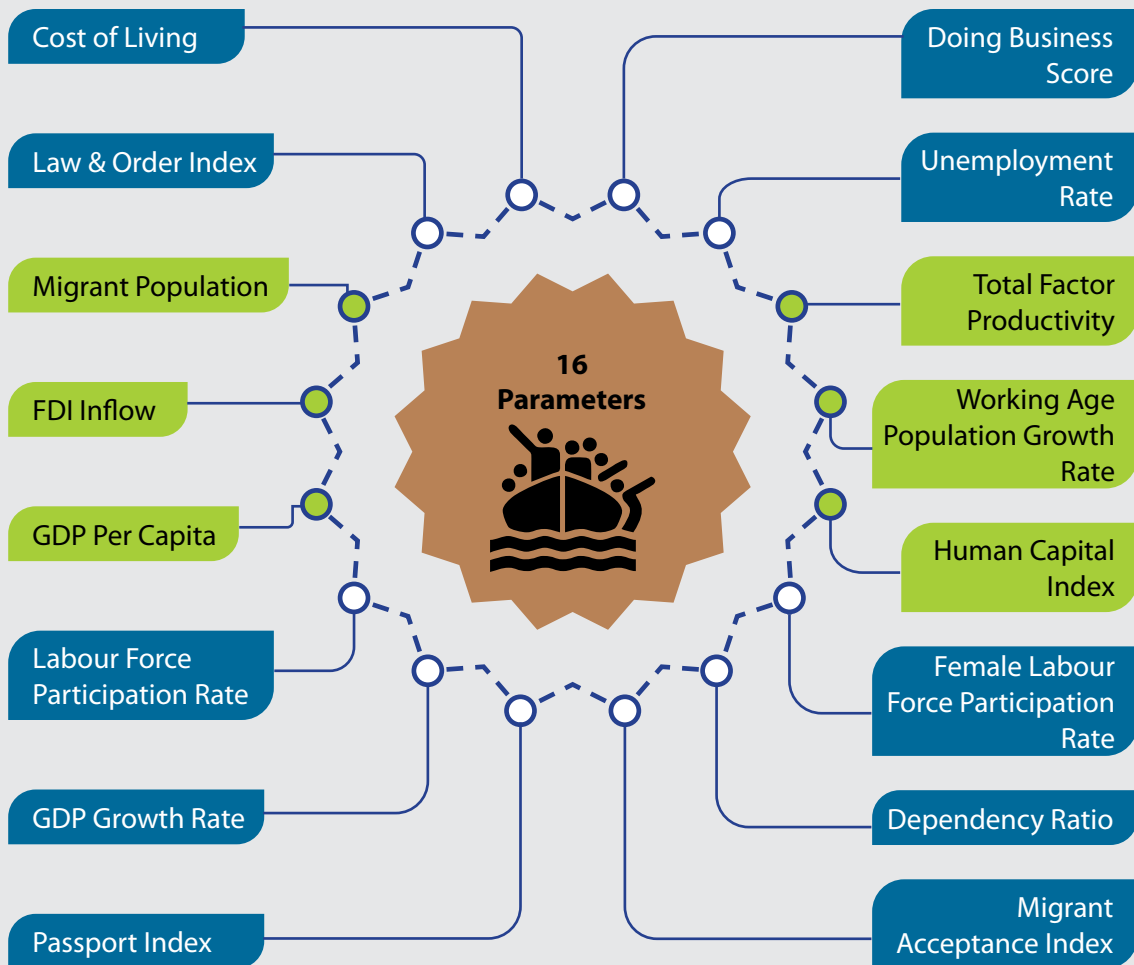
16 Parameters

Cost of Living

Law & Order Index

Migrant Population

FDI Inflow

GDP Per Capita

Labour Force Participation Rate

GDP Growth Rate

Passport Index

Doing Business Score

Unemployment Rate

Total Factor Productivity

Working Age Population Growth Rate

Human Capital Index

Female Labour Force Participation Rate

Dependency Ratio

Migrant Acceptance Index